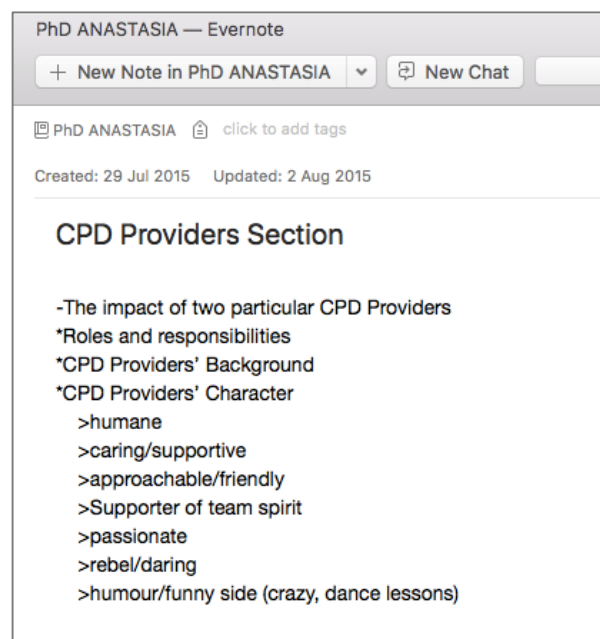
PhD ANASTASIA — Evernote

+ New Note in PhD ANASTASIA ⌄ New Chat

PhD ANASTASIA click to add tags

Created: 29 Jul 2015 Updated: 2 Aug 2015

CPD Providers Section

-The impact of two particular CPD Providers
*Roles and responsibilities
*CPD Providers' Background
*CPD Providers' Character
>humane
>caring/supportive
>approachable/friendly
>Supporter of team spirit
>passionate
>rebel/daring
>humour/funny side (crazy, dance lessons)